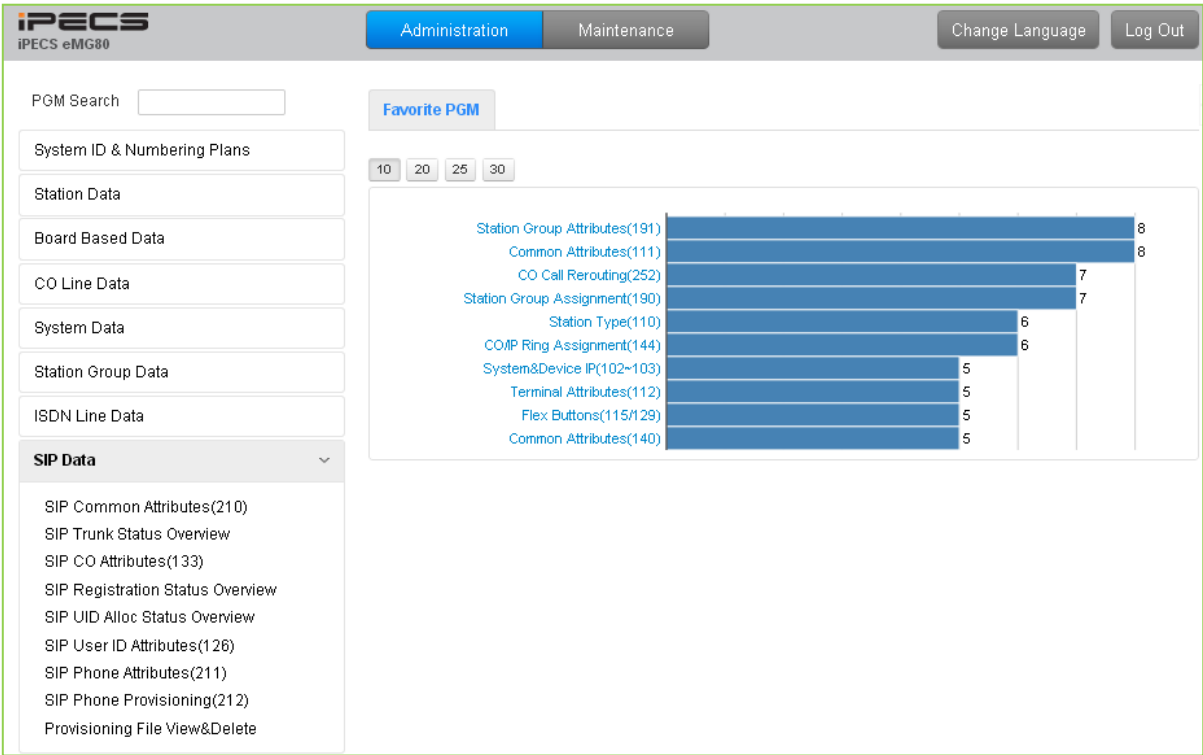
iPECS
iPECS eMG80

Administration | Maintenance

Change Language | Log Out

PGM Search

System ID & Numbering Plans

Station Data

Board Based Data

CO Line Data

System Data

Station Group Data

ISDN Line Data

SIP Data

SIP Common Attributes(210)
SIP Trunk Status Overview
SIP CO Attributes(133)
SIP Registration Status Overview
SIP UID Alloc Status Overview
SIP User ID Attributes(126)
SIP Phone Attributes(211)
SIP Phone Provisioning(212)
Provisioning File View&Delete

Favorite PGM

10 | 20 | 25 | 30

Station Group Attributes(191) 8
Common Attributes(111) 8
CO Call Rerouting(252) 7
Station Group Assignment(190) 7
Station Type(110) 6
CO/IP Ring Assignment(144) 6
System&Device IP(102~103) 5
Terminal Attributes(112) 5
Flex Buttons(115/129) 5
Common Attributes(140) 5